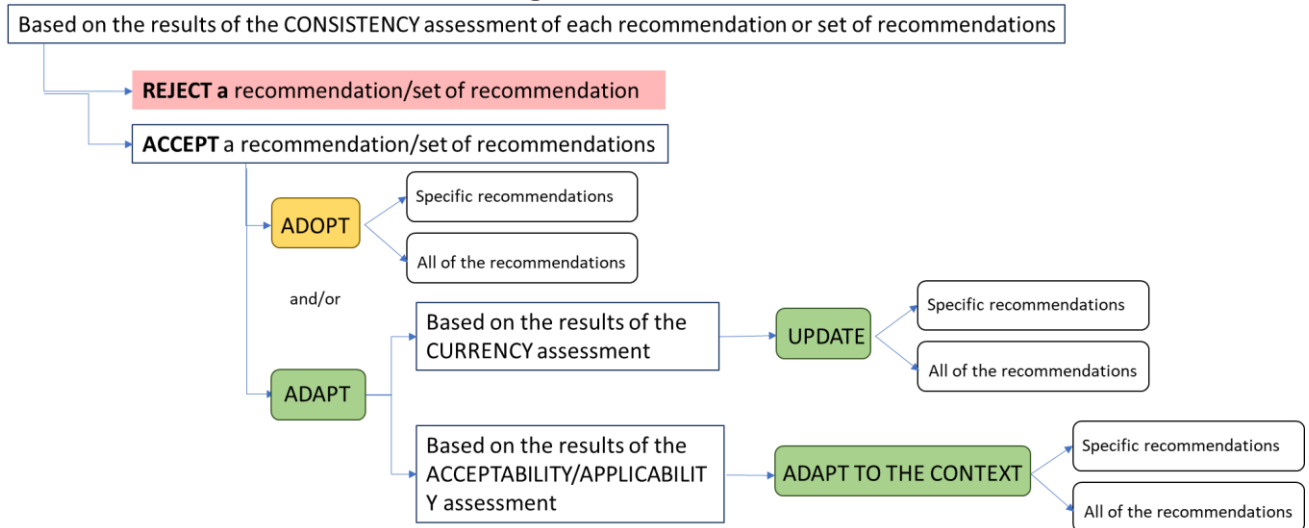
Based on the results of the CONSISTENCY assessment of each recommendation or set of recommendations

**REJECT a** recommendation/set of recommendation

**ACCEPT** a recommendation/set of recommendations

ADOPT

Specific recommendations

All of the recommendations

and/or

ADAPT

Based on the results of the CURRENCY assessment

UPDATE

Specific recommendations

All of the recommendations

Based on the results of the ACCEPTABILITY/APPLICABILIT Y assessment

ADAPT TO THE CONTEXT

Specific recommendations

All of the recommendations